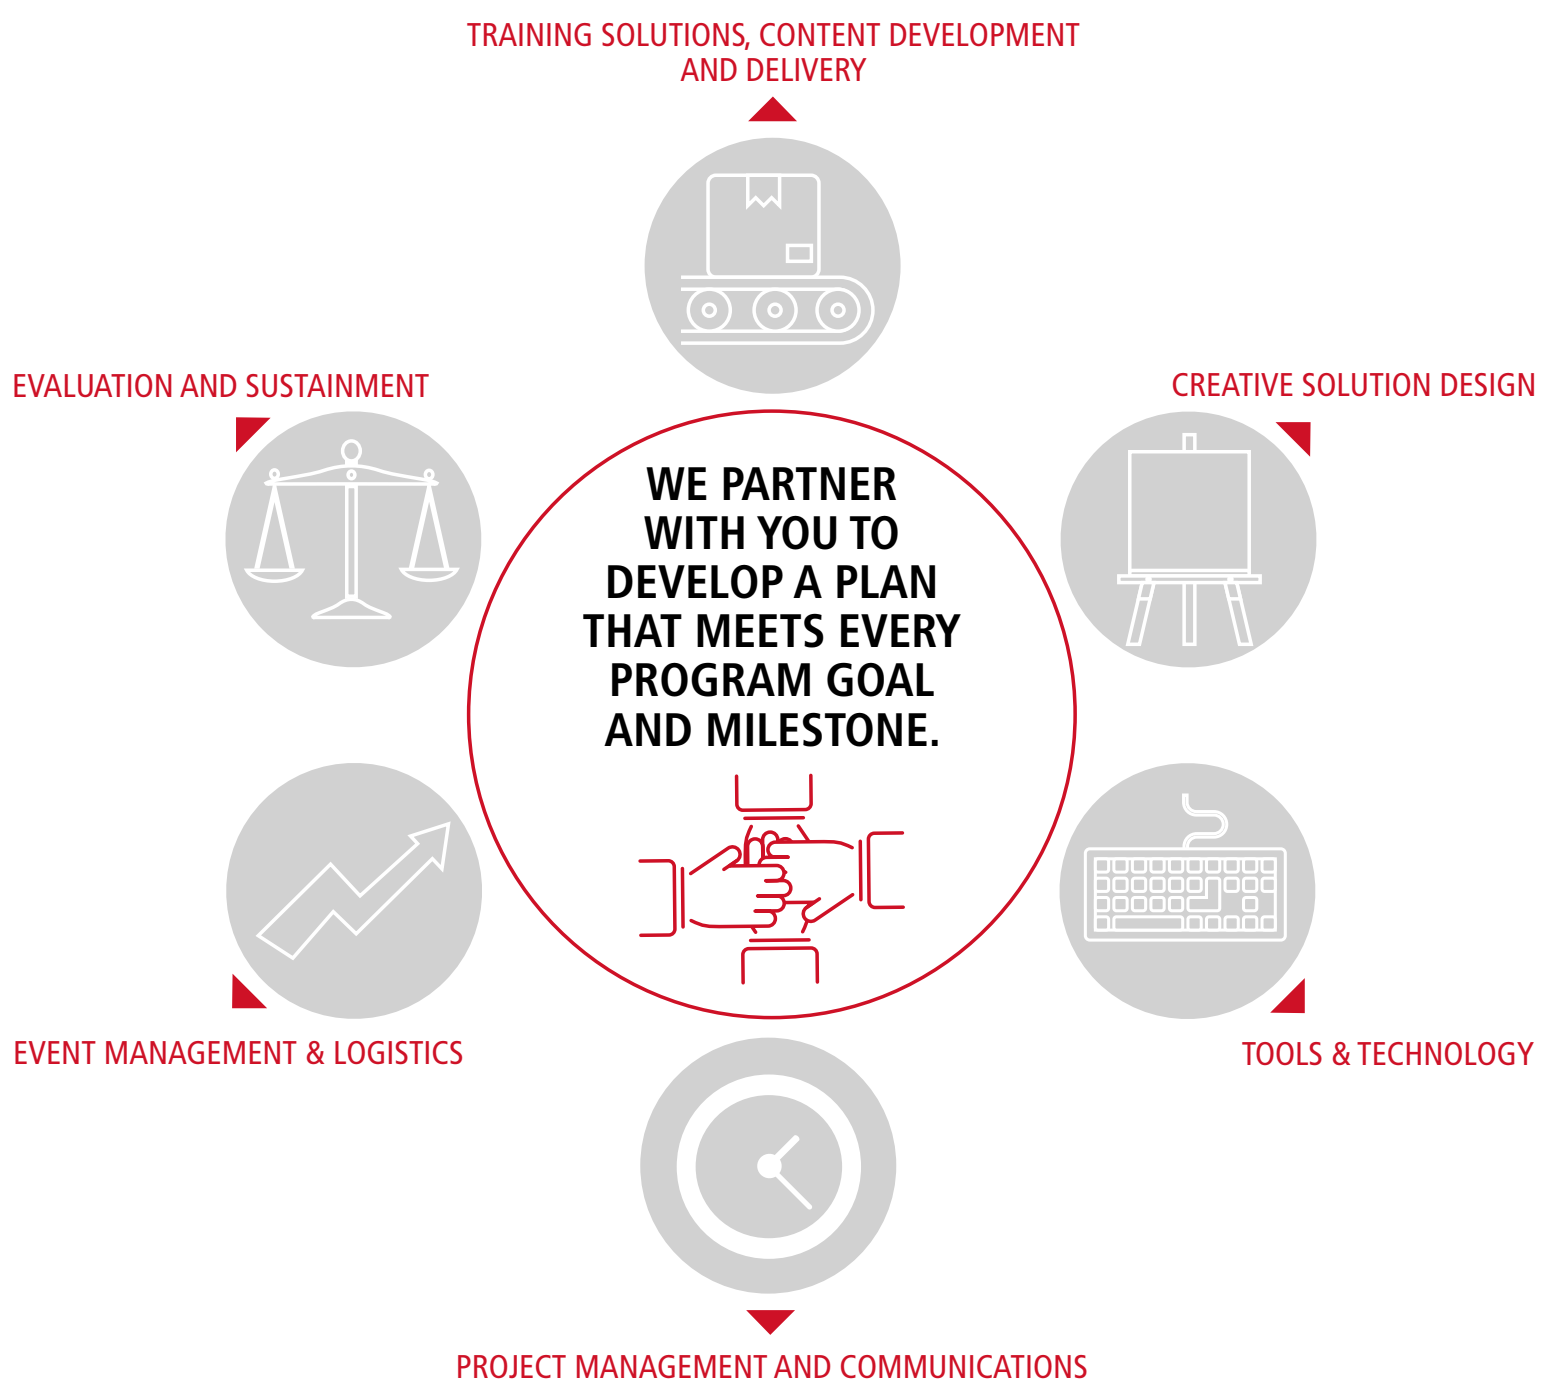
TRAINING SOLUTIONS, CONTENT DEVELOPMENT AND DELIVERY

EVALUATION AND SUSTAINMENT

CREATIVE SOLUTION DESIGN

WE PARTNER WITH YOU TO DEVELOP A PLAN THAT MEETS EVERY PROGRAM GOAL AND MILESTONE.

EVENT MANAGEMENT & LOGISTICS

TOOLS & TECHNOLOGY

PROJECT MANAGEMENT AND COMMUNICATIONS